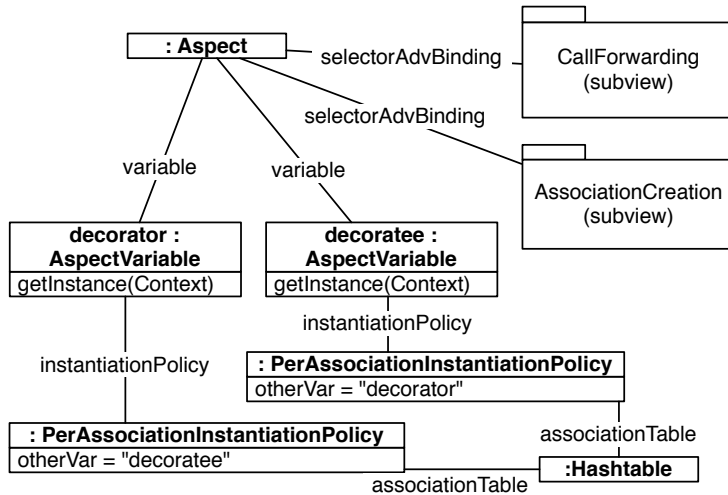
: Aspect

selectorAdvBinding

CallForwarding
(subview)

selectorAdvBinding

AssociationCreation
(subview)

variable

variable

decorator :
AspectVariable
getInstance(Context)

decoratee :
AspectVariable
getInstance(Context)

instantiationPolicy

: PerAssociationInstantiationPolicy
otherVar = "decorator"

instantiationPolicy

: PerAssociationInstantiationPolicy
otherVar = "decoratee"

associationTable

:Hashtable

associationTable